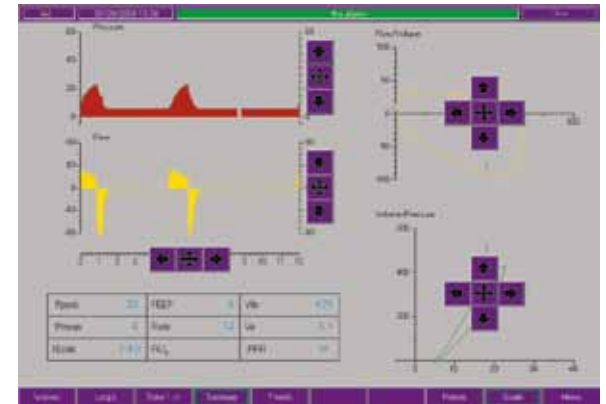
No Alarm

Pressure

60
40
20
0

Flow

80
40
0
-40
-80

Flow/Volume

100
50
0
-50
-100
500

Volume/Pressure

600
400
200
10
20
30
40

| Ppeak | 22 | PEEP | 0 | Vte | 429 |
|---|---|---|---|---|---|
| Pmean | 0 | Rate | 12 | Ve | 5.1 |
| I:E | 1:4.0 | $FiO_2$ | | PIFR | |

Trends
Freeze
Scale
Menu